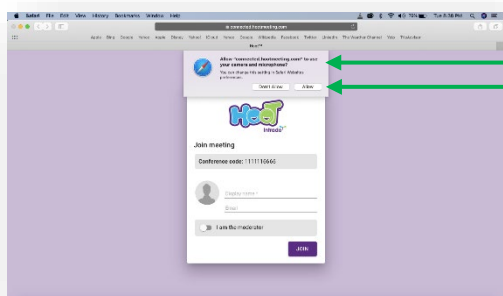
Safari File Edit View History Bookmarks Window Help

Tue 8:36 PM

connect.hootmeeting.com

Apple Bing Google Yahoo Apple Disney Yahoo! iCloud Yahoo Google Wikipedia Facebook Twitter LinkedIn The Weather Channel Yelp TripAdvisor

Hoot™

Allow "connect.hootmeeting.com" to use your camera and microphone?

You can change this setting in Safari Websites preferences.

Don't Allow

Allow

Hoot InModel

Join meeting

Conference code: 111110660

Display Name *

Email

I am the moderator

JOIN